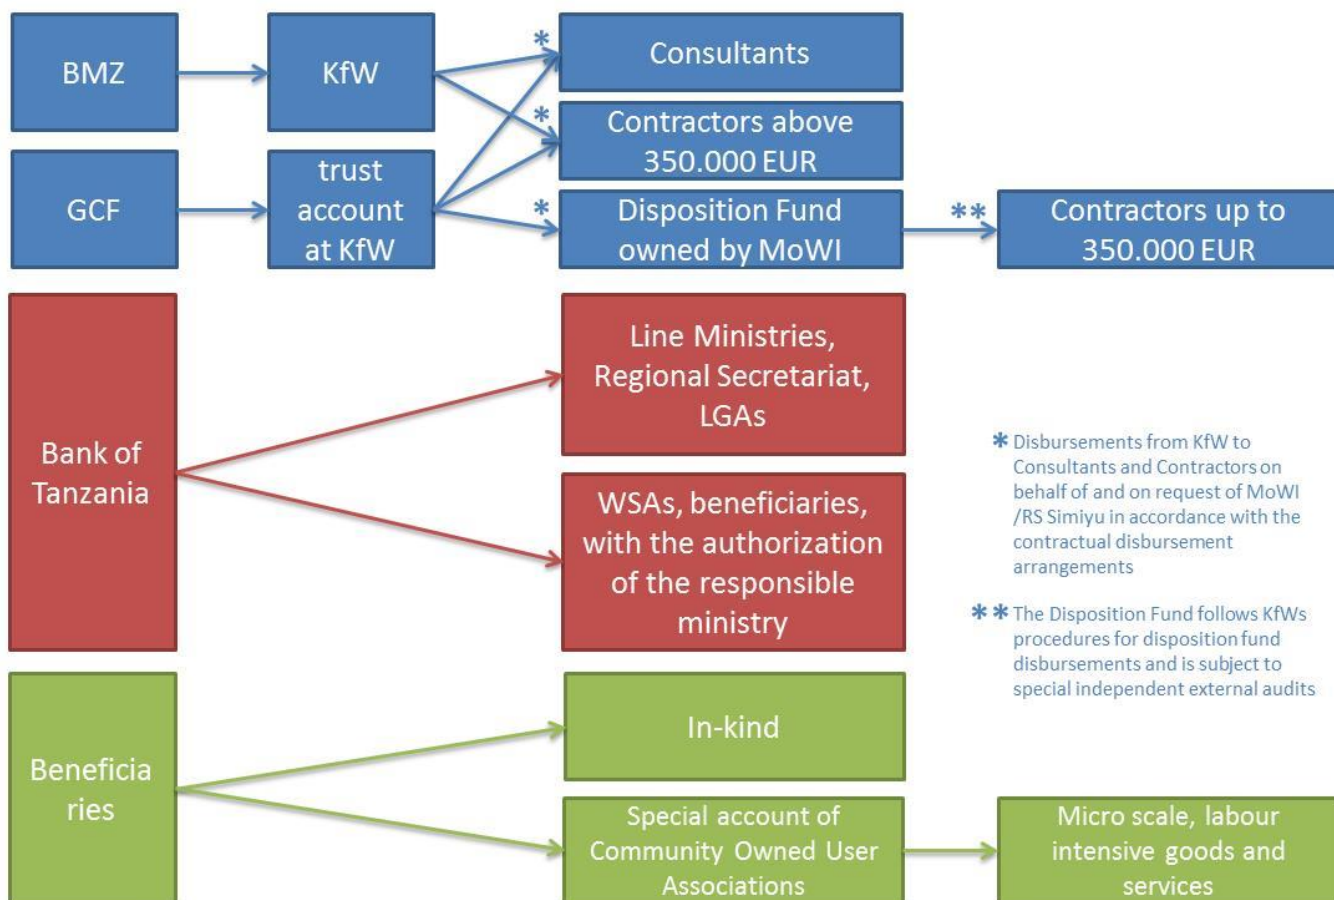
BMZ

KfW

*

Consultants

*

Contractors above 350.000 EUR

GCF

trust account at KfW

*

Disposition Fund owned by MoWI

**

Contractors up to 350.000 EUR

Bank of Tanzania

Line Ministries, Regional Secretariat, LGAs

WSAs, beneficiaries, with the authorization of the responsible ministry

* Disbursements from KfW to Consultants and Contractors on behalf of and on request of MoWI /RS Simiyu in accordance with the contractual disbursement arrangements

** The Disposition Fund follows KfWs procedures for disposition fund disbursements and is subject to special independent external audits

Beneficiaries

In-kind

Special account of Community Owned User Associations

Micro scale, labour intensive goods and services